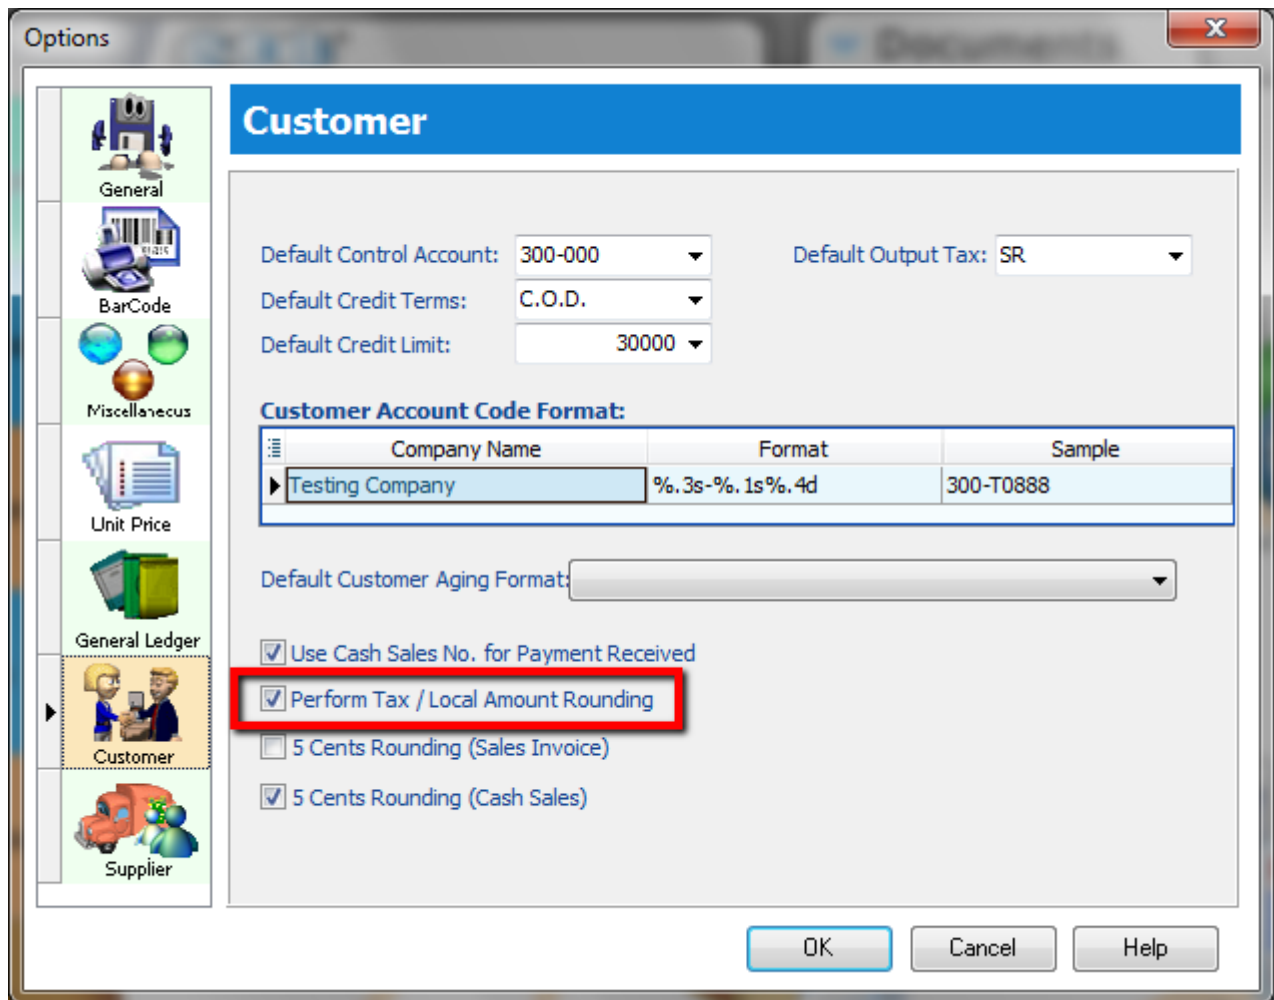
Options

General
BarCode
Miscellaneous
Unit Price
General Ledger
Customer
Supplier

Customer

Default Control Account: 300-000
Default Output Tax: SR
Default Credit Terms: C.O.D.
Default Credit Limit: 30000

Customer Account Code Format:

| Company Name | Format | Sample |
|---|---|---|
| Testing Company | %.3s-%.1s%.4d | 300-T0888 |

Default Customer Aging Format:

Use Cash Sales No. for Payment Received
Perform Tax / Local Amount Rounding
5 Cents Rounding (Sales Invoice)
5 Cents Rounding (Cash Sales)

OK
Cancel
Help